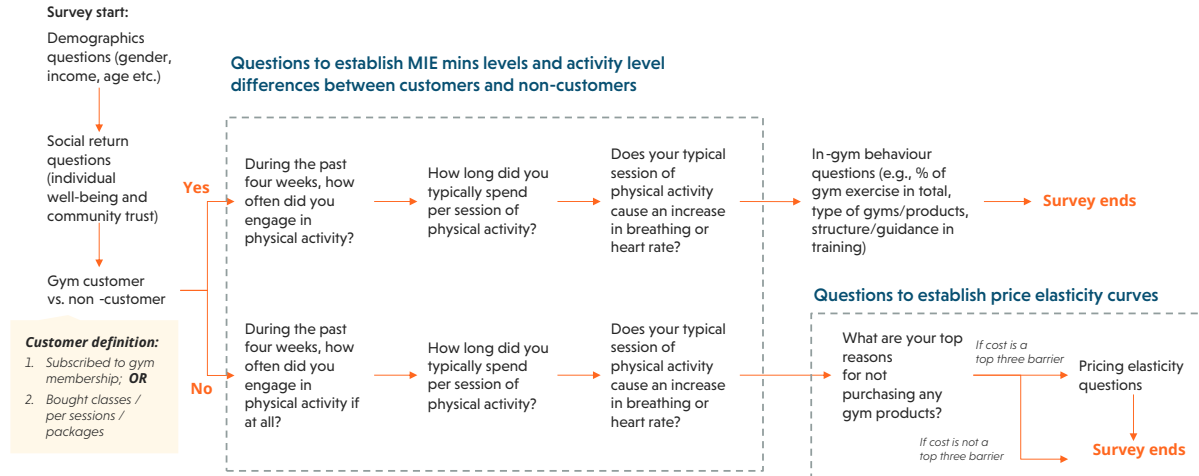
Survey start:

Demographics questions (gender, income, age etc.)

Social return questions (individual well-being and community trust)

Gym customer vs. non -customer

Customer definition:
1. Subscribed to gym membership; OR
2. Bought classes / per sessions / packages

Questions to establish MIE mins levels and activity level differences between customers and non-customers

Yes

During the past four weeks, how often did you engage in physical activity?

How long did you typically spend per session of physical activity?

Does your typical session of physical activity cause an increase in breathing or heart rate?

In-gym behaviour questions (e.g., % of gym exercise in total, type of gyms/products, structure/guidance in training)

Survey ends

No

During the past four weeks, how often did you engage in physical activity if at all?

How long did you typically spend per session of physical activity?

Does your typical session of physical activity cause an increase in breathing or heart rate?

Questions to establish price elasticity curves

What are your top reasons for not purchasing any gym products?

If cost is a top three barrier

Pricing elasticity questions

If cost is not a top three barrier

Survey ends